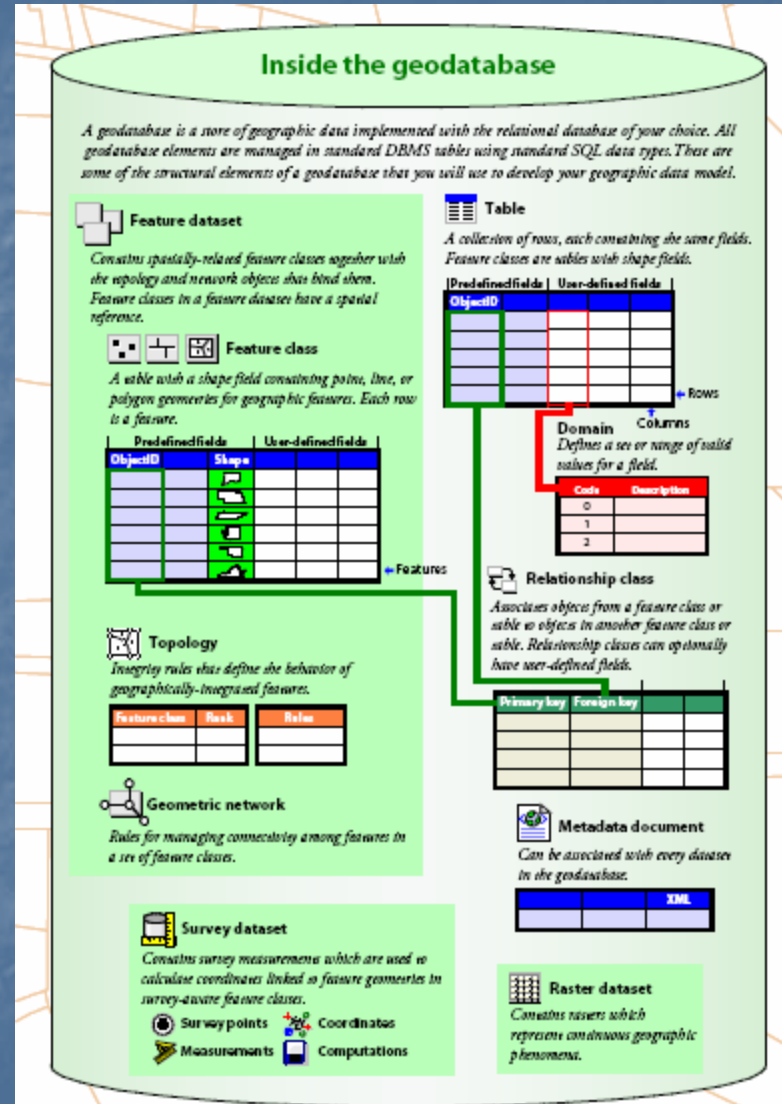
Inside the geodatabase

A geodatabase is a store of geographic data implemented with the relational database of your choice. All geodatabase elements are managed in standard DBMS tables using standard SQL data types. These are some of the structural elements of a geodatabase that you will use to develop your geographic data model.

Feature dataset

Contains spatially-related feature classes together with the topology and network objects that bind them. Feature classes in a feature dataset have a spatial reference.

Feature class

A table with a shape field containing point, line, or polygon geometries for geographic features. Each row is a feature.

Predefined fields | User-defined fields

| ObjectID | | Shape | | | |
|---|---|---|---|---|---|
| | | | | | |
| | | | | | |
| | | | | | |
| | | | | | |
| | | | | | |
| | | | | | |

Features

Table

A collection of rows, each containing the same fields. Feature classes are tables with shape fields.

Predefined fields | User-defined fields

| ObjectID | | | | |
|---|---|---|---|---|
| | | | | |
| | | | | |
| | | | | |
| | | | | |
| | | | | |

Rows

Columns

Domain
Defines a set or range of valid values for a field.

| Code | Description |
|---|---|
| 0 | |
| 1 | |
| 2 | |

Relationship class

Associates objects from a feature class or table to objects in another feature class or table. Relationship classes can optionally have user-defined fields.

| Primary key | Foreign key | | |
|---|---|---|---|
| | | | |
| | | | |
| | | | |

Topology

Integrity rules that define the behavior of geographically-integrated features.

| Feature class | Rank |
|---|---|
| | |
| | |

| Rules |
|---|
| |
| |

Geometric network

Rules for managing connectivity among features in a set of feature classes.

Metadata document

Can be associated with every dataset in the geodatabase.

| | | XML |
|---|---|---|
| | | |

Survey dataset

Contains survey measurements which are used to calculate coordinates linked to feature geometries in survey-aware feature classes.

Survey points
Coordinates
Measurements
Computations

Raster dataset

Contains rasters which represent continuous geographic phenomena.